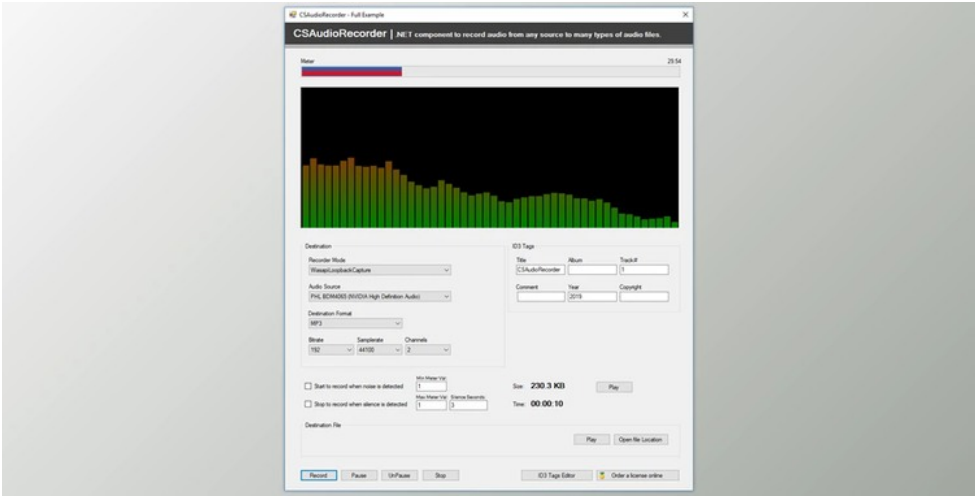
CSAudioRecorder - Full Example

CSAudioRecorder | .NET component to record audio from any source to many types of audio files.

Meter

29:54

Destination

Recorder Mode

WasapiLoopbackCapture

Audio Source

PHL BDM4065 (NVIDIA High Definition Audio)

Destination Format

MP3

Bitrate

192

Samplerate

44100

Channels

2

ID3 Tags

Title

CSAudioRecorder

Album

Track#

1

Comment

Year

2019

Copyright

Start to record when noise is detected

Min Meter Val

1

Stop to record when silence is detected

Max Meter Val

1

Silence Seconds

3

Size: 230.3 KB

Play

Time: 00:00:10

Destination File

Play

Open file Location

Record

Pause

UnPause

Stop

ID3 Tags Editor

Order a license online